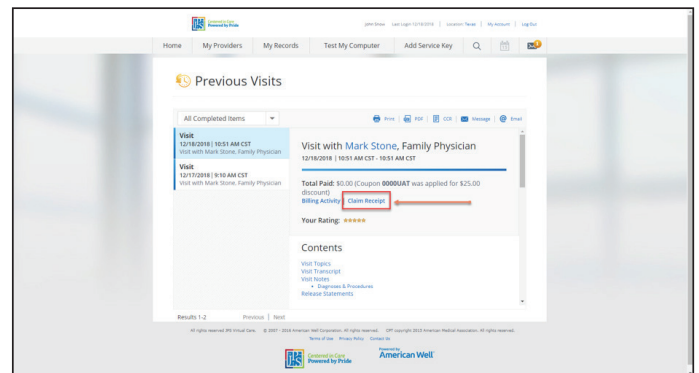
Centered in Care Powered by Pride

JPM Mobe Last Login 12/18/2018 | Location: Texas | My Account | Log Out

Home My Providers My Records Test My Computer Add Service Key

Previous Visits

All Completed Items

Print | PDF | CCR | Message | Email

Visit
12/18/2018 | 10:51 AM CST
Visit with Mark Stone, Family Physician

Visit
12/17/2018 | 9:10 AM CST
Visit with Mark Stone, Family Physician

Visit with Mark Stone, Family Physician
12/18/2018 | 10:51 AM CST - 10:51 AM CST

Total Paid: $0.00 (Coupon 0000UAT was applied for $25.00 discount)
Billing Activity Claim Receipt

Your Rating: ★★★★★

Contents

Visit Topics
Visit Transcript
Visit Notes
• Diagnoses & Procedures
Release Statements

Results 1-2 Previous | Next

All rights reserved. JPS Virtual Care. © 2007 - 2018 American Well Corporation. All rights reserved. CPT copyright 2013 American Medical Association. All rights reserved.
Terms of Use Privacy Policy Contact Us

Centered in Care Powered by Pride

Powered by American Well